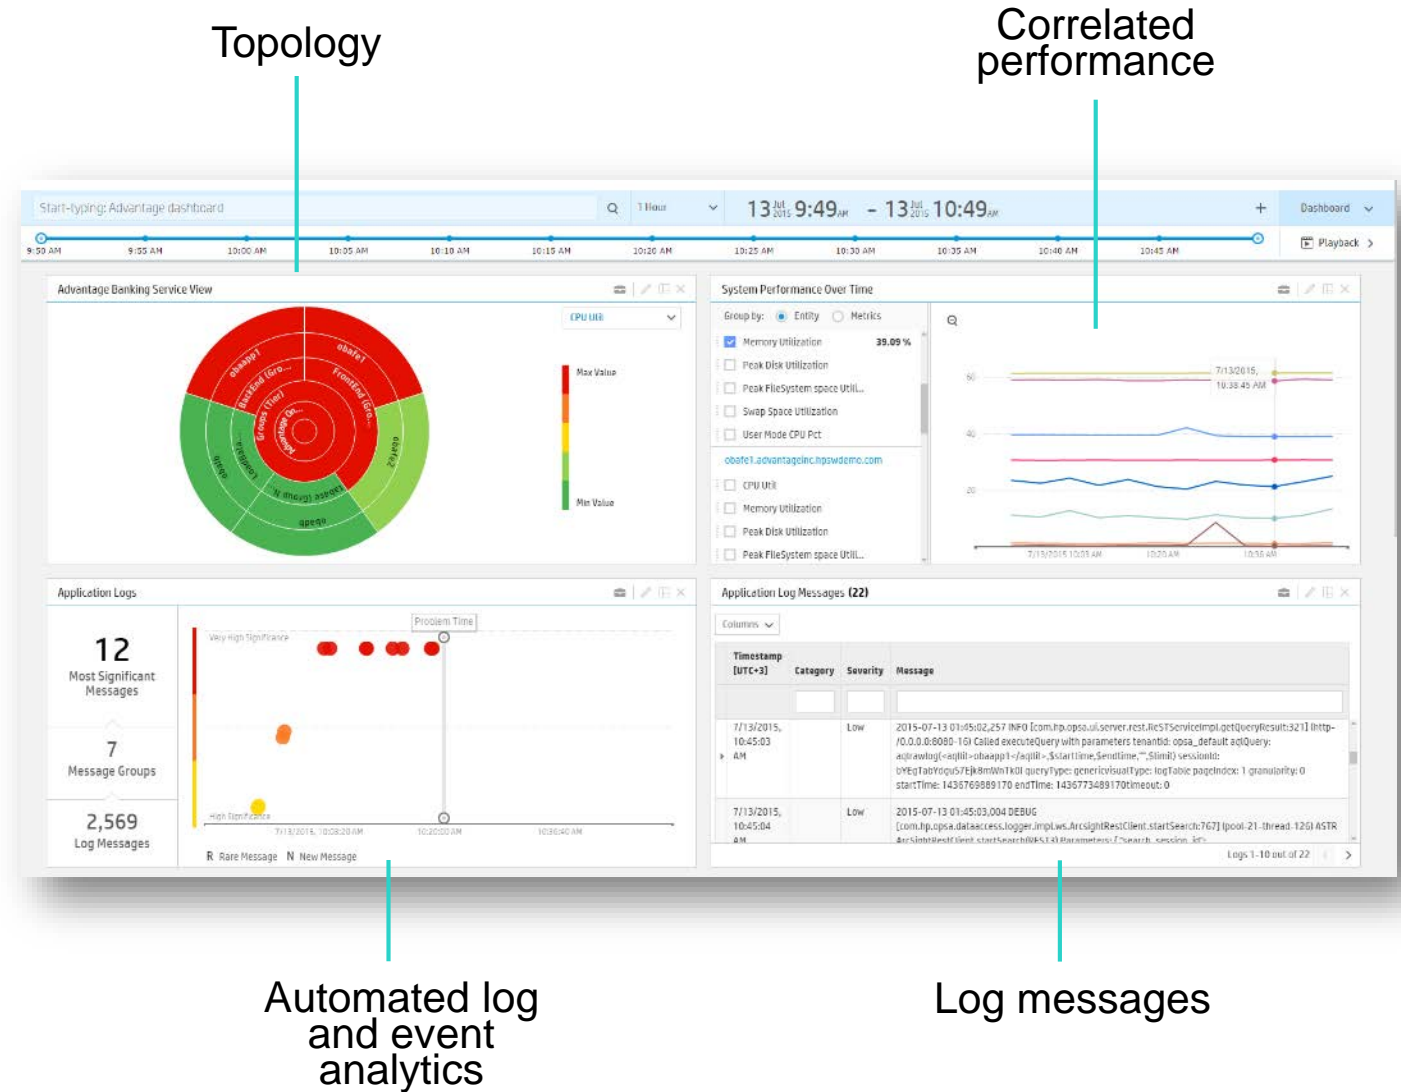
Topology

Correlated performance

Start-typing: Advantage dashboard

1 Hour

13 Jul 2015 9:49 AM - 13 Jul 2015 10:49 AM

Dashboard

9:50 AM 9:55 AM 10:00 AM 10:05 AM 10:10 AM 10:15 AM 10:20 AM 10:25 AM 10:30 AM 10:35 AM 10:40 AM 10:45 AM

Playback

Advantage Banking Service View

CPU Util

Max Value

Min Value

obaapp1 obafe1 BackEnd (Gro... FrontEnd (Gro... Groups (Tier) Advantage On... Oracle1 obafe2 obadb Logical (Ti... abdqo

System Performance Over Time

Group by: Entity Metrics

Memory Utilization 39.09 %

Peak Disk Utilization

Peak FileSystem space Util...

Swap Space Utilization

User Mode CPU Pct

obafe1.advantageinc.hpswdemo.com

CPU Util

Memory Utilization

Peak Disk Utilization

Peak FileSystem space Util...

60 40 20

7/13/2015, 10:38:45 AM

7/13/2015 10:01 AM 10:20 AM 10:38 AM

Application Logs

12
Most Significant Messages

7
Message Groups

2,569
Log Messages

Problem Time

Very High Significance

High Significance

7/13/2015, 10:08:20 AM 10:20:20 AM 10:36:40 AM

R Rare Message N New Message

Application Log Messages (22)

Columns

| Timestamp [UTC+3] | Category | Severity | Message |
|---|---|---|---|
| 7/13/2015, 10:45:03 AM | | Low | 2015-07-13 01:45:02,257 INFO [com.hp.opsa.ui.server.rest.RcSTServiceImpl.getQueryResult:321] (http-/0.0.0.0:8080-16) Called executeQuery with parameters tenantId: opsa_default aqlQuery: aqlrawlog(<aqlll>obaapp1</aqlll>,$starttime,$endtime,"",$limit) sessionId: bYEgTabYdqu57Ejk8mWnTk0l queryType: genericvisualType: logTable pageIndex: 1 granularity: 0 startTime: 1436769889170 endTime: 1436773489170timeout: 0 |
| 7/13/2015, 10:45:04 AM | | Low | 2015-07-13 01:45:03,004 DEBUG [com.hp.opsa.dataaccess.logger.impl.ws.ArcsightRestClient.startSearch:767] (pool-21-thread-126) ASTR ArcSightRestClient.startSearch(RES13) Parameters: {"search_session_id": |

Logs 1-10 out of 22

Automated log and event analytics

Log messages